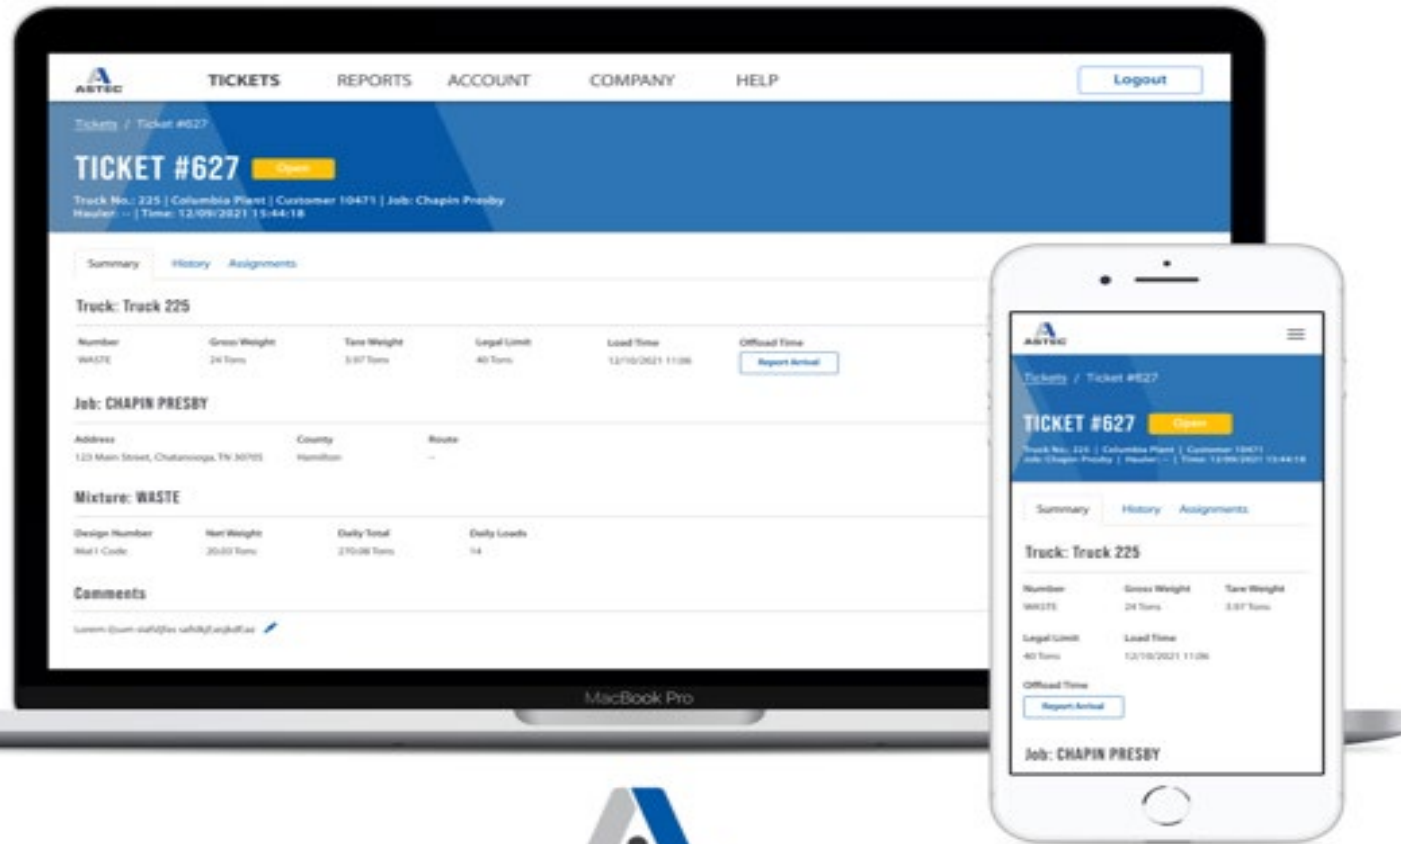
ASTEC

TICKETS REPORTS ACCOUNT COMPANY HELP

Logout

Tickets / Ticket #627

TICKET #627 Open

Truck No.: 225 | Columbia Plant | Customer 10471 | Job: Chapin Presby
Hauler: -- | Time: 12/09/2021 15:44:18

Summary History Assignments

Truck: Truck 225

| Number | Gross Weight | Tare Weight | Legal Limit | Load Time | Offload Time |
|---|---|---|---|---|---|
| WASTE | 24 Tons | 3.97 Tons | 40 Tons | 12/10/2021 11:06 | Report Arrival |

Job: CHAPIN PRESBY

| Address | County | Route |
|---|---|---|
| 123 Main Street, Chattanooga, TN 30705 | Hamilton | -- |

Mixture: WASTE

| Design Number | Net Weight | Daily Total | Daily Loads |
|---|---|---|---|
| Mat'l Code | 20.03 Tons | 270.08 Tons | 14 |

Comments

Lorem ipsum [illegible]

MacBook Pro

ASTEC

Tickets / Ticket #627

TICKET #627 Open

Truck No.: 225 | Columbia Plant | Customer 10471
Job: Chapin Presby | Hauler: -- | Time: 12/09/2021 15:44:18

Summary History Assignments

Truck: Truck 225

| Number | Gross Weight | Tare Weight |
|---|---|---|
| WASTE | 24 Tons | 3.97 Tons |

| Legal Limit | Load Time |
|---|---|
| 40 Tons | 12/10/2021 11:06 |

Offload Time
Report Arrival

Job: CHAPIN PRESBY